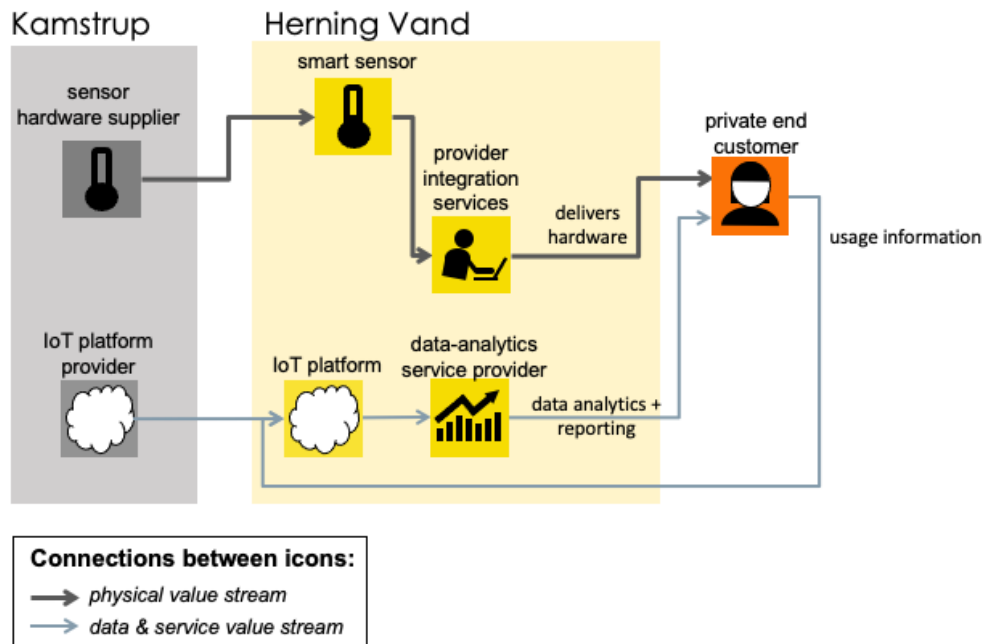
Kamstrup

Herning Vand

sensor hardware supplier

smart sensor

provider integration services

delivers hardware

private end customer

usage information

IoT platform provider

IoT platform

data-analytics service provider

data analytics + reporting

Connections between icons:
physical value stream
data & service value stream